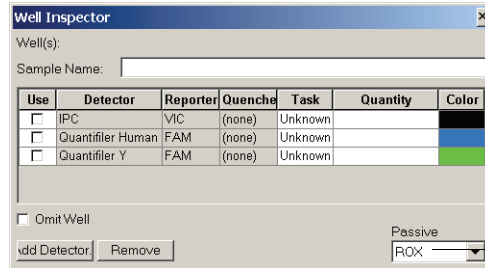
Well Inspector

Well(s):

Sample Name:

| Use | Detector | Reporter | Quenche | Task | Quantity | Color |
|---|---|---|---|---|---|---|
| ☐ | IPC | VIC | (none) | Unknown | | |
| ☐ | Quantifiler Human | FAM | (none) | Unknown | | |
| ☐ | Quantifiler Y | FAM | (none) | Unknown | | |

☐ Omit Well

Add Detector  Remove

Passive
ROX